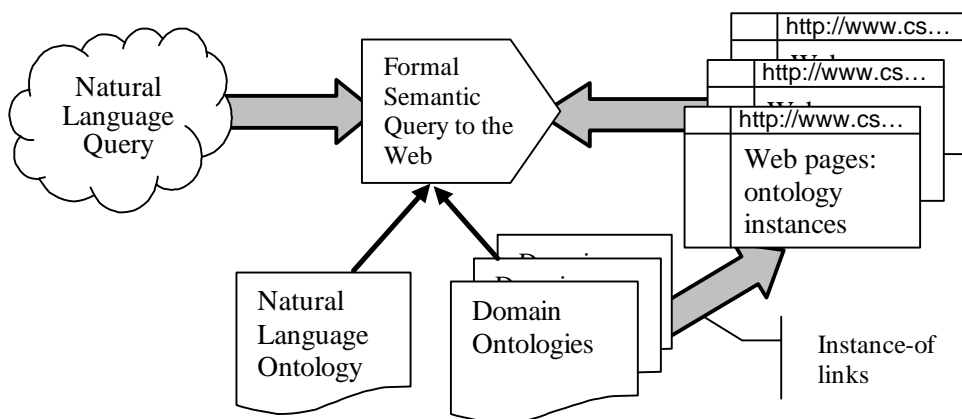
Natural Language Query

Formal Semantic Query to the Web

http://www.cs…

http://www.cs…

http://www.cs…

Web pages: ontology instances

Natural Language Ontology

Domain Ontologies

Instance-of links